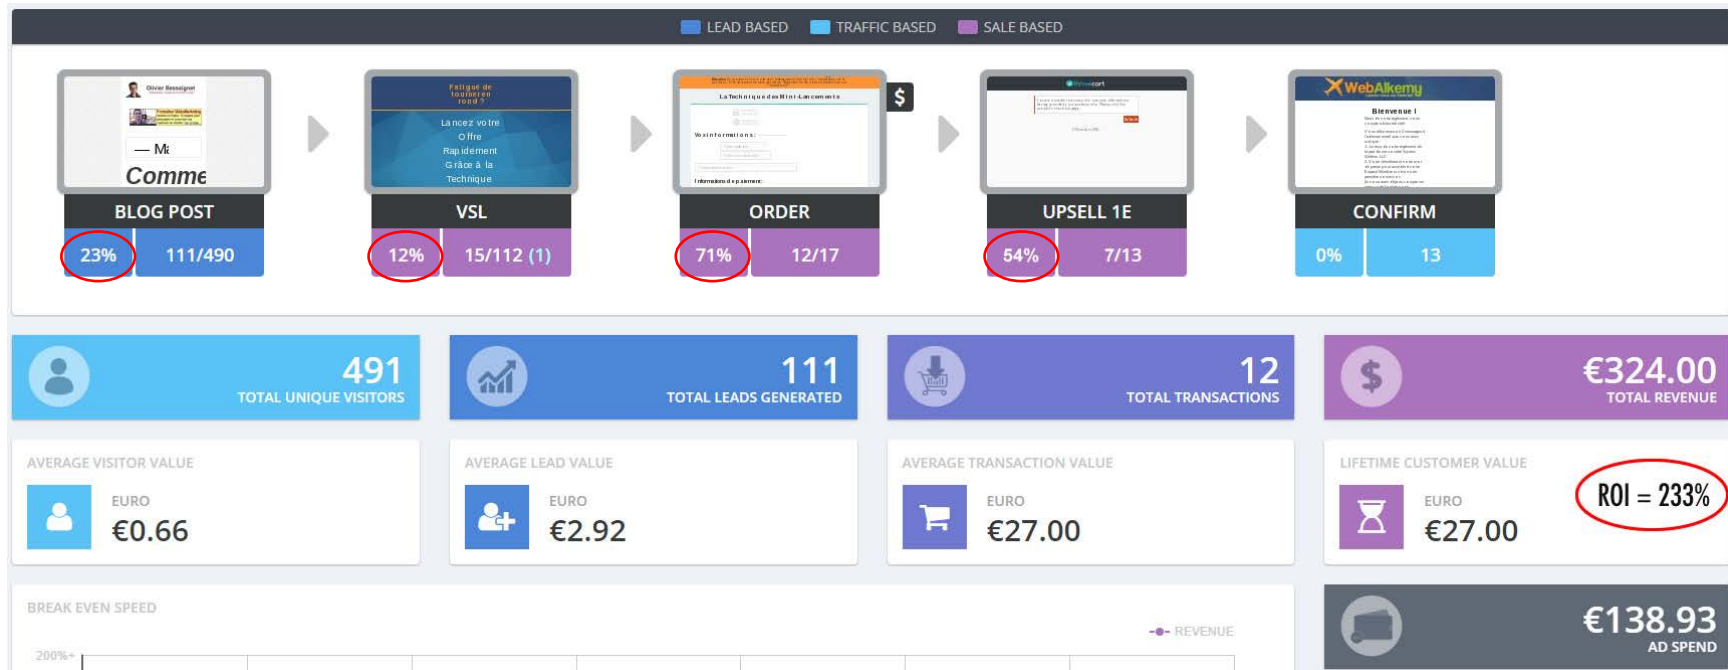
LEAD BASED TRAFFIC BASED SALE BASED

Olivier Bessaignet
— Ma
Comme
BLOG POST
23% 111/490

Fatigue de tourner en rond ?
Lancez votre Offre Rapidement Grâce à la Technique
VSL
12% 15/112 (1)

La Technique des Mini-Lancements
Vos informations :
Informations de paiement
$
ORDER
71% 12/17

UPSELL 1E
54% 7/13

WebAlkemy
Bienvenue !
CONFIRM
0% 13

491
TOTAL UNIQUE VISITORS

111
TOTAL LEADS GENERATED

12
TOTAL TRANSACTIONS

€324.00
TOTAL REVENUE

AVERAGE VISITOR VALUE
EURO
€0.66

AVERAGE LEAD VALUE
EURO
€2.92

AVERAGE TRANSACTION VALUE
EURO
€27.00

LIFETIME CUSTOMER VALUE
EURO
€27.00
ROI = 233%

BREAK EVEN SPEED
REVENUE
200%

€138.93
AD SPEND